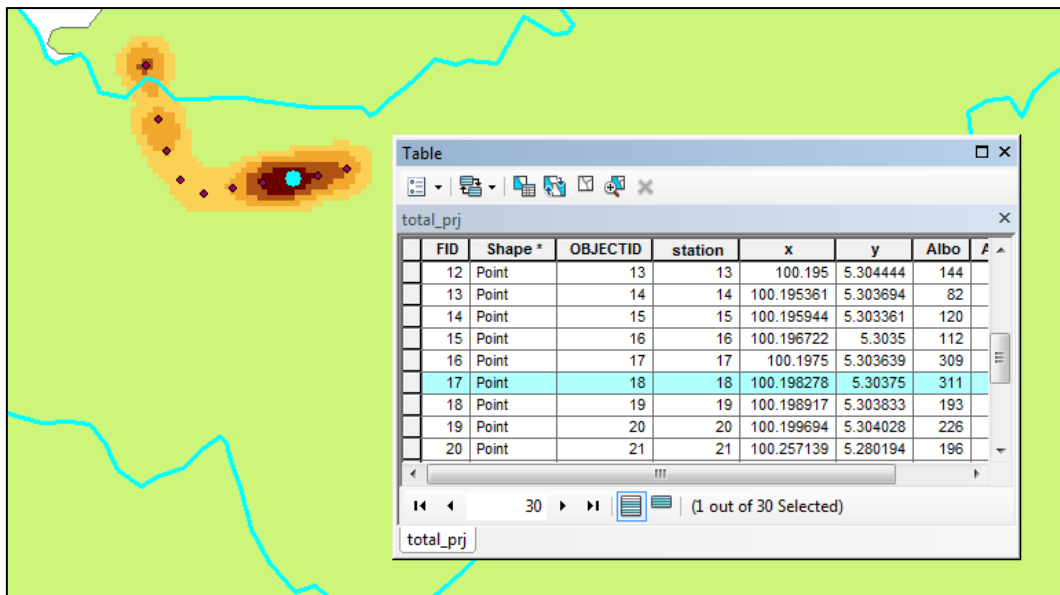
Table

total_prj

| | FID | Shape * | OBJECTID | station | x | y | Albo | A |
|---|---|---|---|---|---|---|---|---|
| | 12 | Point | 13 | 13 | 100.195 | 5.304444 | 144 | |
| | 13 | Point | 14 | 14 | 100.195361 | 5.303694 | 82 | |
| | 14 | Point | 15 | 15 | 100.195944 | 5.303361 | 120 | |
| | 15 | Point | 16 | 16 | 100.196722 | 5.3035 | 112 | |
| | 16 | Point | 17 | 17 | 100.1975 | 5.303639 | 309 | |
| | 17 | Point | 18 | 18 | 100.198278 | 5.30375 | 311 | |
| | 18 | Point | 19 | 19 | 100.198917 | 5.303833 | 193 | |
| | 19 | Point | 20 | 20 | 100.199694 | 5.304028 | 226 | |
| | 20 | Point | 21 | 21 | 100.257139 | 5.280194 | 196 | |

30 (1 out of 30 Selected)

total_prj